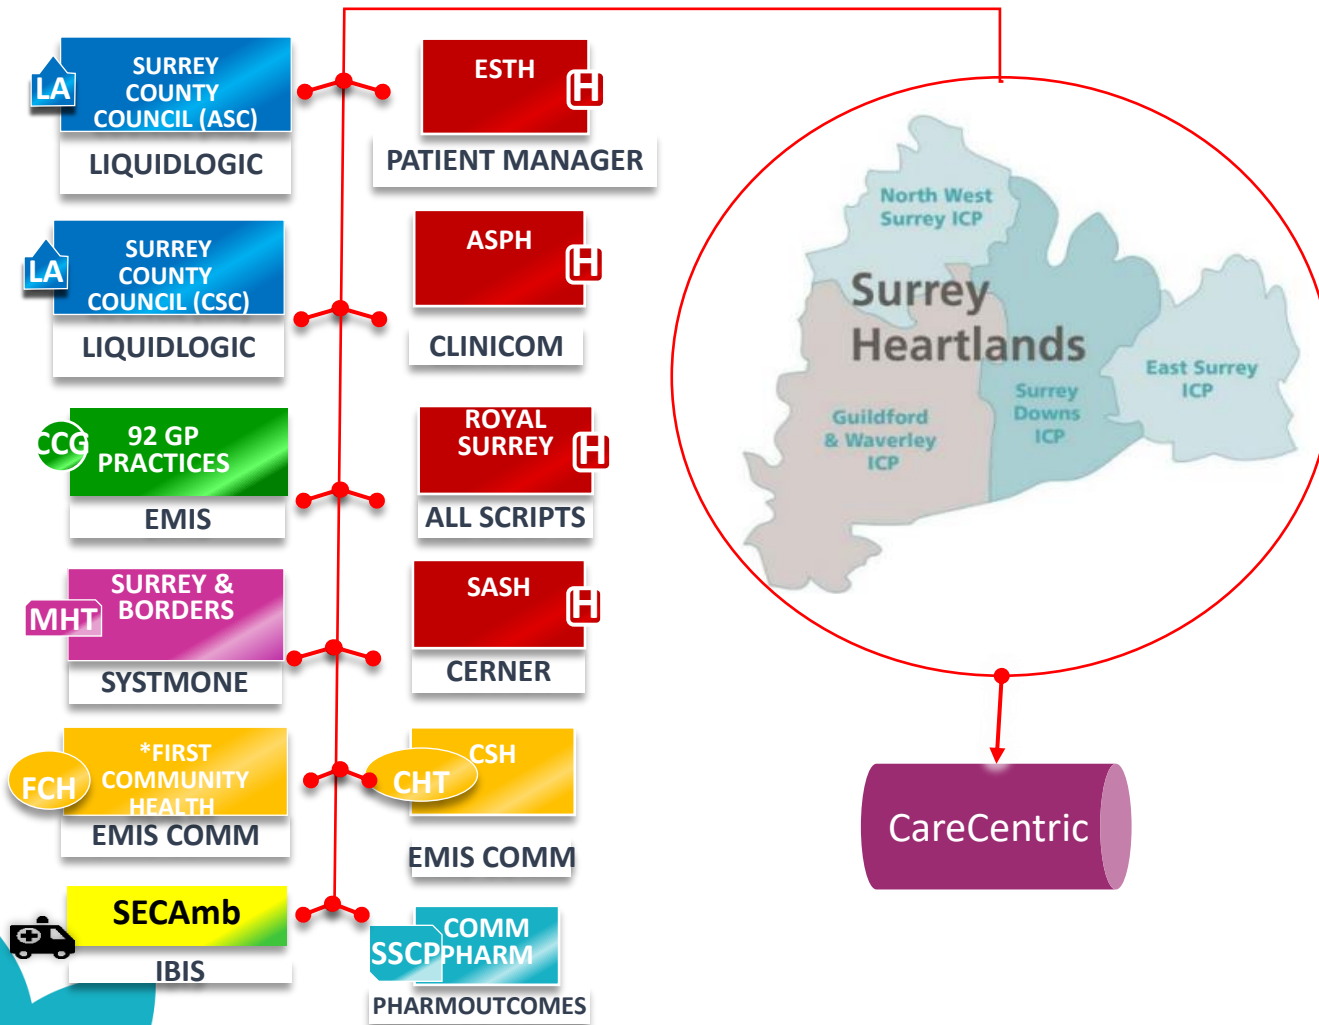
LA
SURREY COUNTY COUNCIL (ASC)
LIQUIDLOGIC

ESTH
H
PATIENT MANAGER

LA
SURREY COUNTY COUNCIL (CSC)
LIQUIDLOGIC

ASPH
H
CLINICOM

CCG
92 GP PRACTICES
EMIS

ROYAL SURREY
H
ALL SCRIPTS

MHT
SURREY & BORDERS
SYSTMONE

SASH
H
CERNER

FCH
*FIRST COMMUNITY HEALTH
EMIS COMM

CHT
CSH
EMIS COMM

SECAmb
IBIS

SSCP
COMM PHARM
PHARMOUTCOMES

North West Surrey ICP
Surrey Heartlands
East Surrey ICP
Surrey Downs ICP
Guildford & Waverley ICP

CareCentric